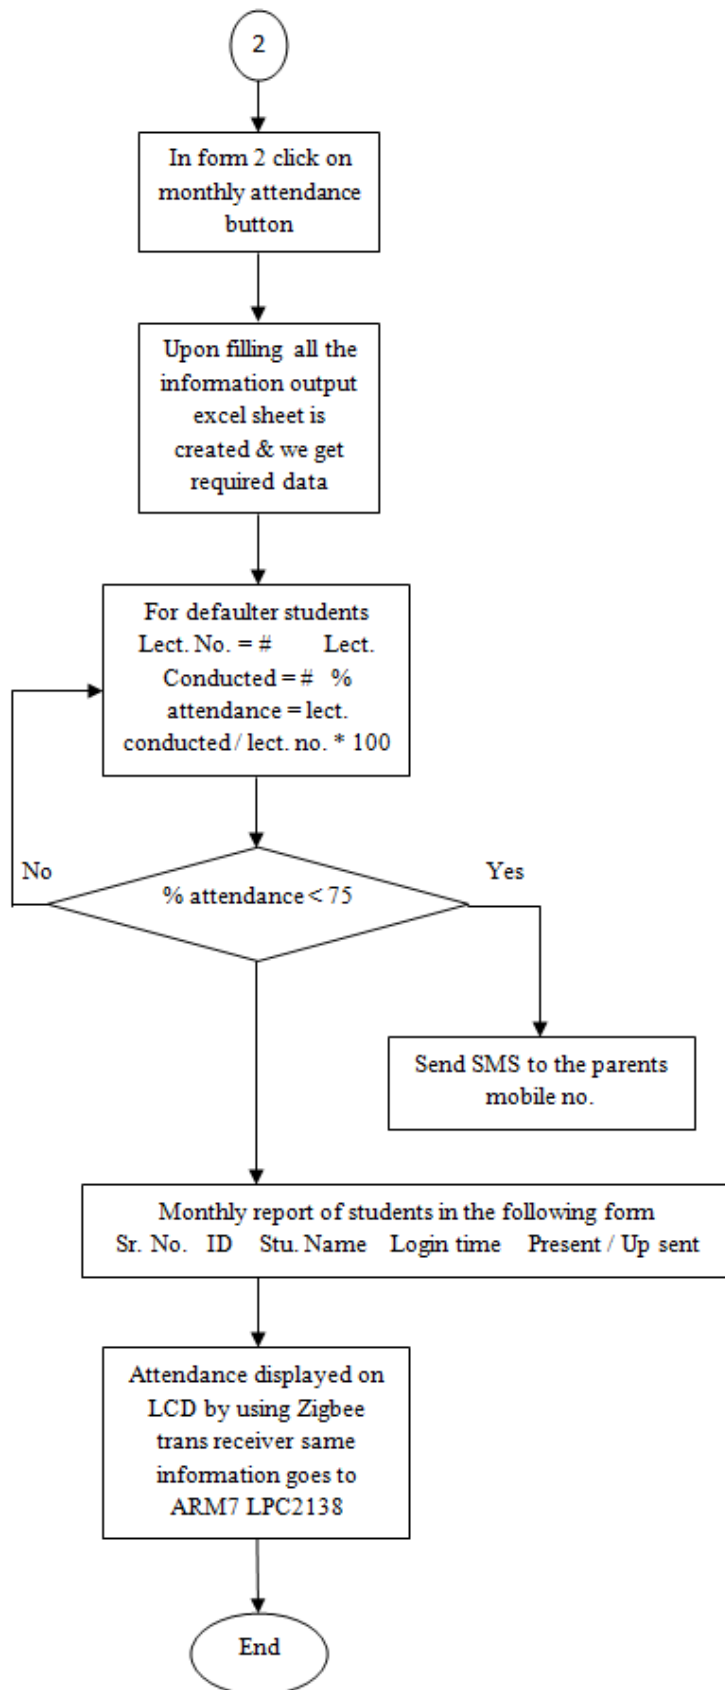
2

In form 2 click on monthly attendance button

Upon filling all the information output excel sheet is created & we get required data

For defaulter students Lect. No. = # Lect. Conducted = # % attendance = lect. conducted / lect. no. * 100

No

% attendance < 75

Yes

Send SMS to the parents mobile no.

Monthly report of students in the following form
Sr. No. ID Stu. Name Login time Present / Up sent

Attendance displayed on LCD by using Zigbee trans receiver same information goes to ARM7 LPC2138

End